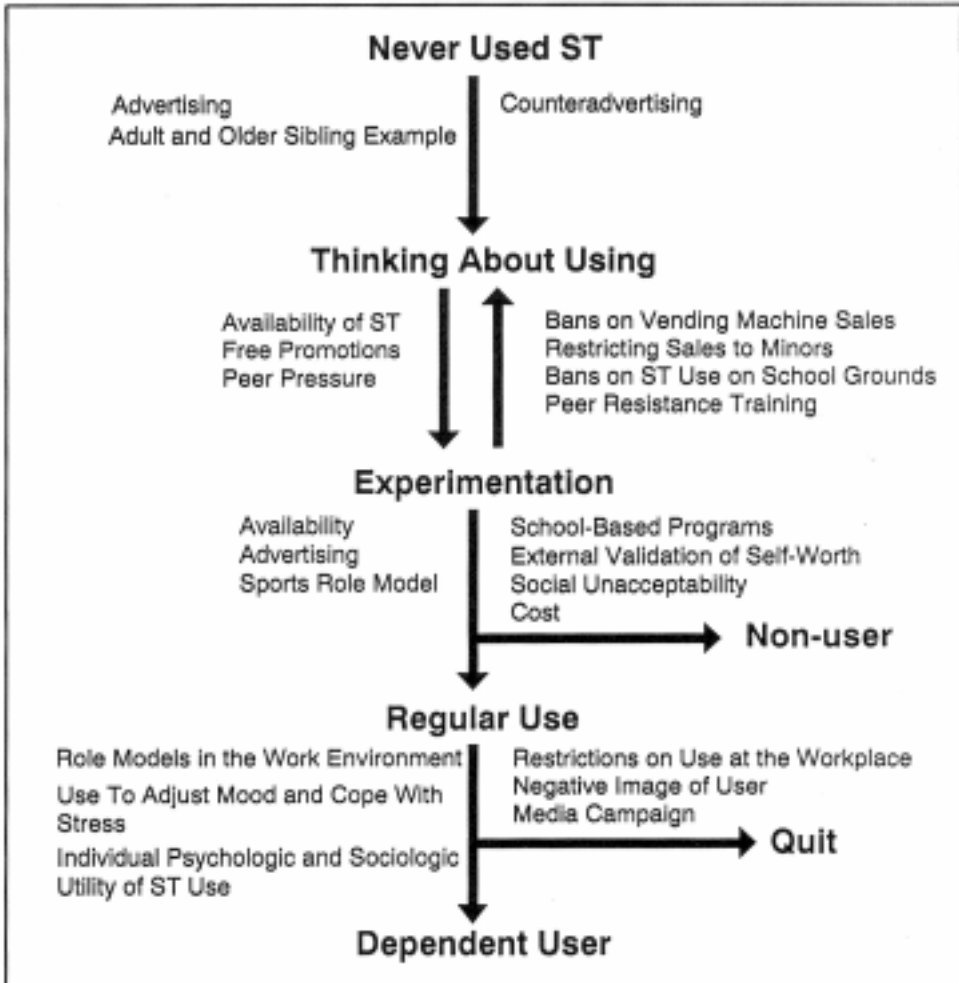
Never Used ST

Advertising
Adult and Older Sibling Example

Counteradvertising

Thinking About Using

Availability of ST
Free Promotions
Peer Pressure

Bans on Vending Machine Sales
Restricting Sales to Minors
Bans on ST Use on School Grounds
Peer Resistance Training

Experimentation

Availability
Advertising
Sports Role Model

School-Based Programs
External Validation of Self-Worth
Social Unacceptability
Cost

Non-user

Regular Use

Role Models in the Work Environment
Use To Adjust Mood and Cope With Stress
Individual Psychologic and Sociologic Utility of ST Use

Restrictions on Use at the Workplace
Negative Image of User
Media Campaign

Quit

Dependent User